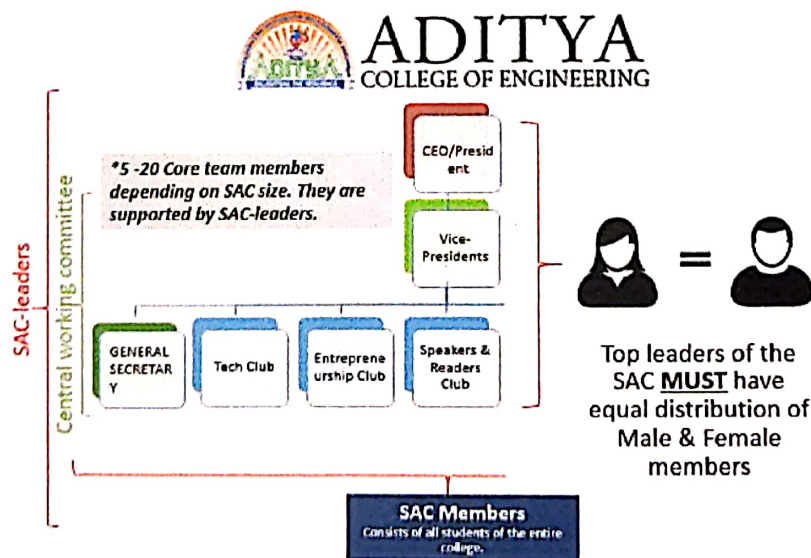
ADITYA
COLLEGE OF ENGINEERING

Aditya

SAC-leaders

Central working committee

*5 -20 Core team members depending on SAC size. They are supported by SAC-leaders.

CEO/President

Vice-Presidents

GENERAL SECRETARY

Tech Club

Entrepreneurship Club

Speakers & Readers Club

Top leaders of the SAC **MUST** have equal distribution of Male & Female members

SAC Members
Consists of all students of the entire college.